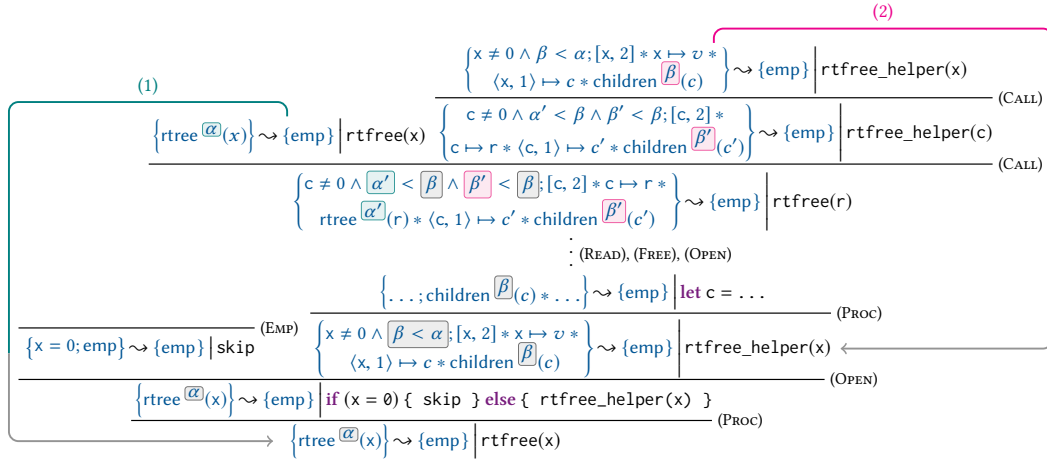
(2)

(1)

$\left\{\begin{matrix} x \neq 0 \wedge \beta < \alpha; [x, 2] * x \mapsto v * \\ \langle x, 1 \rangle \mapsto c * \text{children}\,\boxed{\beta}(c) \end{matrix}\right\} \rightsquigarrow \{\text{emp}\}$ | rtfree_helper(x)

(Call)

$\left\{\text{rtree}\,\boxed{\alpha}(x)\right\} \rightsquigarrow \{\text{emp}\}$ | rtfree(x)

$\left\{\begin{matrix} c \neq 0 \wedge \alpha' < \beta \wedge \beta' < \beta; [c, 2] * \\ c \mapsto r * \langle c, 1 \rangle \mapsto c' * \text{children}\,\boxed{\beta'}(c') \end{matrix}\right\} \rightsquigarrow \{\text{emp}\}$ | rtfree_helper(c)

(Call)

$\left\{\begin{matrix} c \neq 0 \wedge \boxed{\alpha'} < \boxed{\beta} \wedge \boxed{\beta'} < \boxed{\beta}; [c, 2] * c \mapsto r * \\ \text{rtree}\,\boxed{\alpha'}(r) * \langle c, 1 \rangle \mapsto c' * \text{children}\,\boxed{\beta'}(c') \end{matrix}\right\} \rightsquigarrow \{\text{emp}\}$ | rtfree(r)

(Read), (Free), (Open)

$\left\{\ldots; \text{children}\,\boxed{\beta}(c) * \ldots\right\} \rightsquigarrow \{\text{emp}\}$ | let c = ...

(Emp)

(Proc)

$\{x = 0; \text{emp}\} \rightsquigarrow \{\text{emp}\}$ | skip

$\left\{\begin{matrix} x \neq 0 \wedge \boxed{\beta < \alpha}; [x, 2] * x \mapsto v * \\ \langle x, 1 \rangle \mapsto c * \text{children}\,\boxed{\beta}(c) \end{matrix}\right\} \rightsquigarrow \{\text{emp}\}$ | rtfree_helper(x)

(Open)

$\left\{\text{rtree}\,\boxed{\alpha}(x)\right\} \rightsquigarrow \{\text{emp}\}$ | if (x = 0) { skip } else { rtfree_helper(x) }

(Proc)

$\left\{\text{rtree}\,\boxed{\alpha}(x)\right\} \rightsquigarrow \{\text{emp}\}$ | rtfree(x)